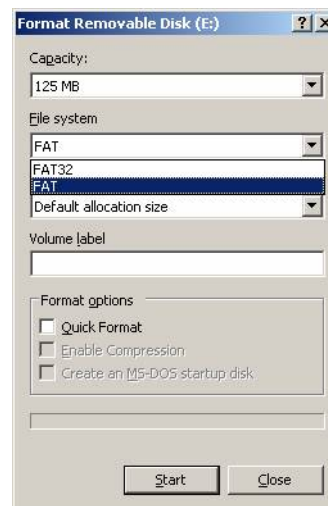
Format Removable Disk (E:)

?

×

Capacity:

125 MB

File system

FAT

FAT32

FAT

Default allocation size

Volume label

Format options

Quick Format

Enable Compression

Create an MS-DOS startup disk

Start

Close